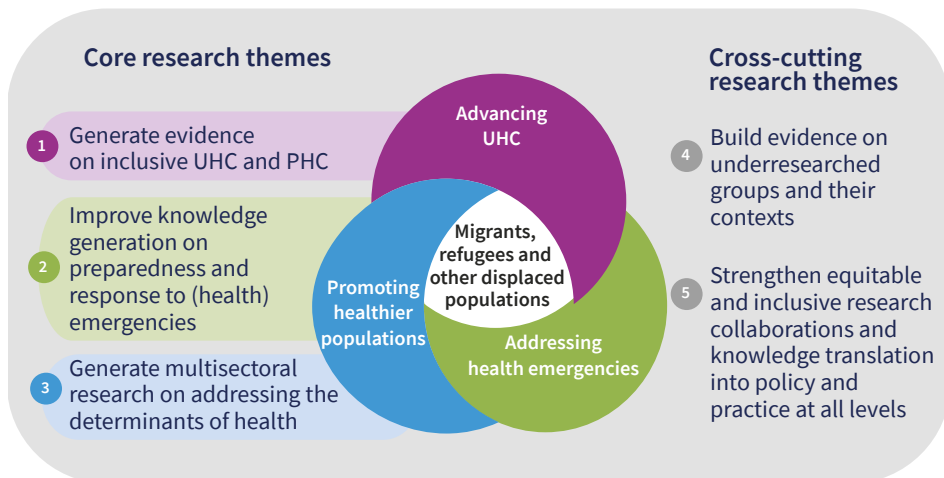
Core research themes

1 Generate evidence on inclusive UHC and PHC

2 Improve knowledge generation on preparedness and response to (health) emergencies

3 Generate multisectoral research on addressing the determinants of health

Advancing UHC

Promoting healthier populations

Addressing health emergencies

Migrants, refugees and other displaced populations

Cross-cutting research themes

4 Build evidence on underresearched groups and their contexts

5 Strengthen equitable and inclusive research collaborations and knowledge translation into policy and practice at all levels